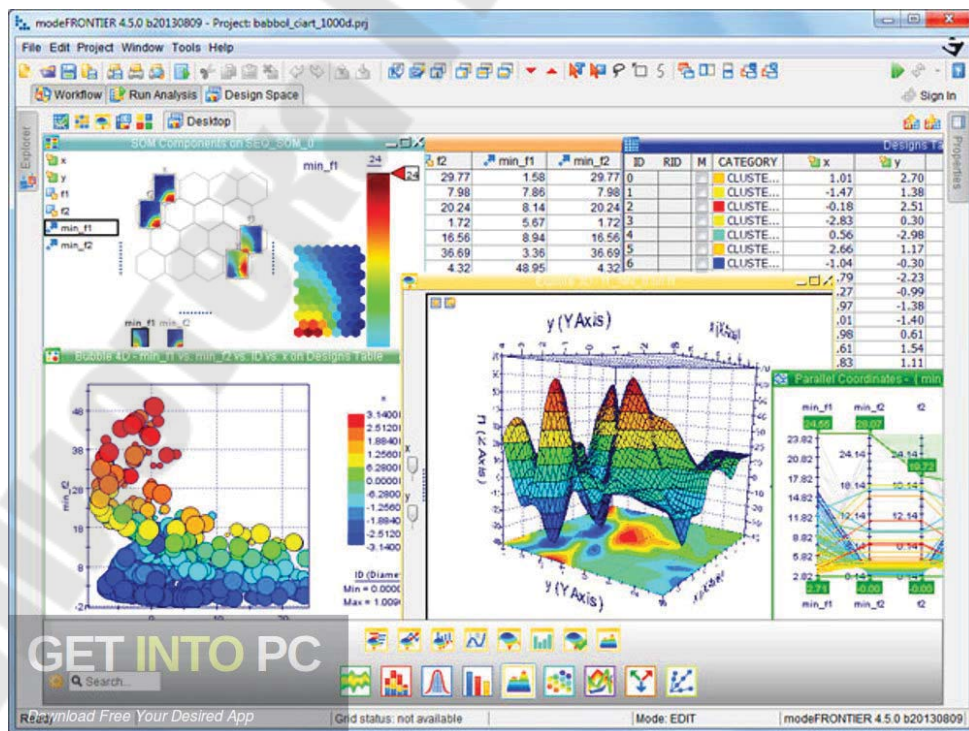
modeFRONTIER 4.5.0 b20130809 - Project: babbol_ciart_1000d.prj

File Edit Project Window Tools Help

Workflow Run Analysis Design Space

Sign In

Desktop

Explorer

Properties

SOM Components on SEQ_SOM_0

x
y
f1
f2
min_f1
min_f2

min_f1

24

min_f1 min_f2

| f2 | min_f1 | min_f2 |
|---|---|---|
| 29.77 | 1.58 | 29.77 |
| 7.98 | 7.86 | 7.98 |
| 20.24 | 8.14 | 20.24 |
| 1.72 | 5.67 | 1.72 |
| 16.56 | 8.94 | 16.56 |
| 36.69 | 3.36 | 36.69 |
| 4.32 | 48.95 | 4.32 |

Designs Ta

| ID | RID | M | CATEGORY | x | y |
|---|---|---|---|---|---|
| 0 | | | CLUSTE... | 1.01 | 2.70 |
| 1 | | | CLUSTE... | -1.47 | 1.38 |
| 2 | | | CLUSTE... | -0.18 | 2.51 |
| 3 | | | CLUSTE... | -2.83 | 0.30 |
| 4 | | | CLUSTE... | 0.56 | -2.98 |
| 5 | | | CLUSTE... | 2.66 | 1.17 |
| 6 | | | CLUSTE... | -1.04 | -0.30 |
| | | | | .79 | -2.23 |
| | | | | .27 | -0.99 |
| | | | | .97 | -1.38 |
| | | | | .01 | -1.40 |
| | | | | .98 | 0.61 |
| | | | | .61 | 1.54 |
| | | | | .83 | 1.13 |

Bubble 4D - min_f1 vs. min_f2 vs. ID vs. x on Designs Table

48
38
min_f2

3.14000
2.51200
1.88400
1.25600
6.28000
0.00000
-6.2800
-1.2560
-1.8840
-2.5120
-3.1400

ID (Diame
Min = 0.0000
Max = 1.0090

y (YAxis)

y (YAxis)

Parallel Coordinates - (min

min_f1 min_f2 f2
24.66 29.07
23.82
20.82
17.82
14.82
11.82
8.82
5.82
2.82
24.14
18.14
12.14
2.71 0.00 0.00
min_f1 min_f2 f2

GET INTO PC
Download Free Your Desired App

Search...

Ready

Grid status: not available

Mode: EDIT

modeFRONTIER 4.5.0 b20130809